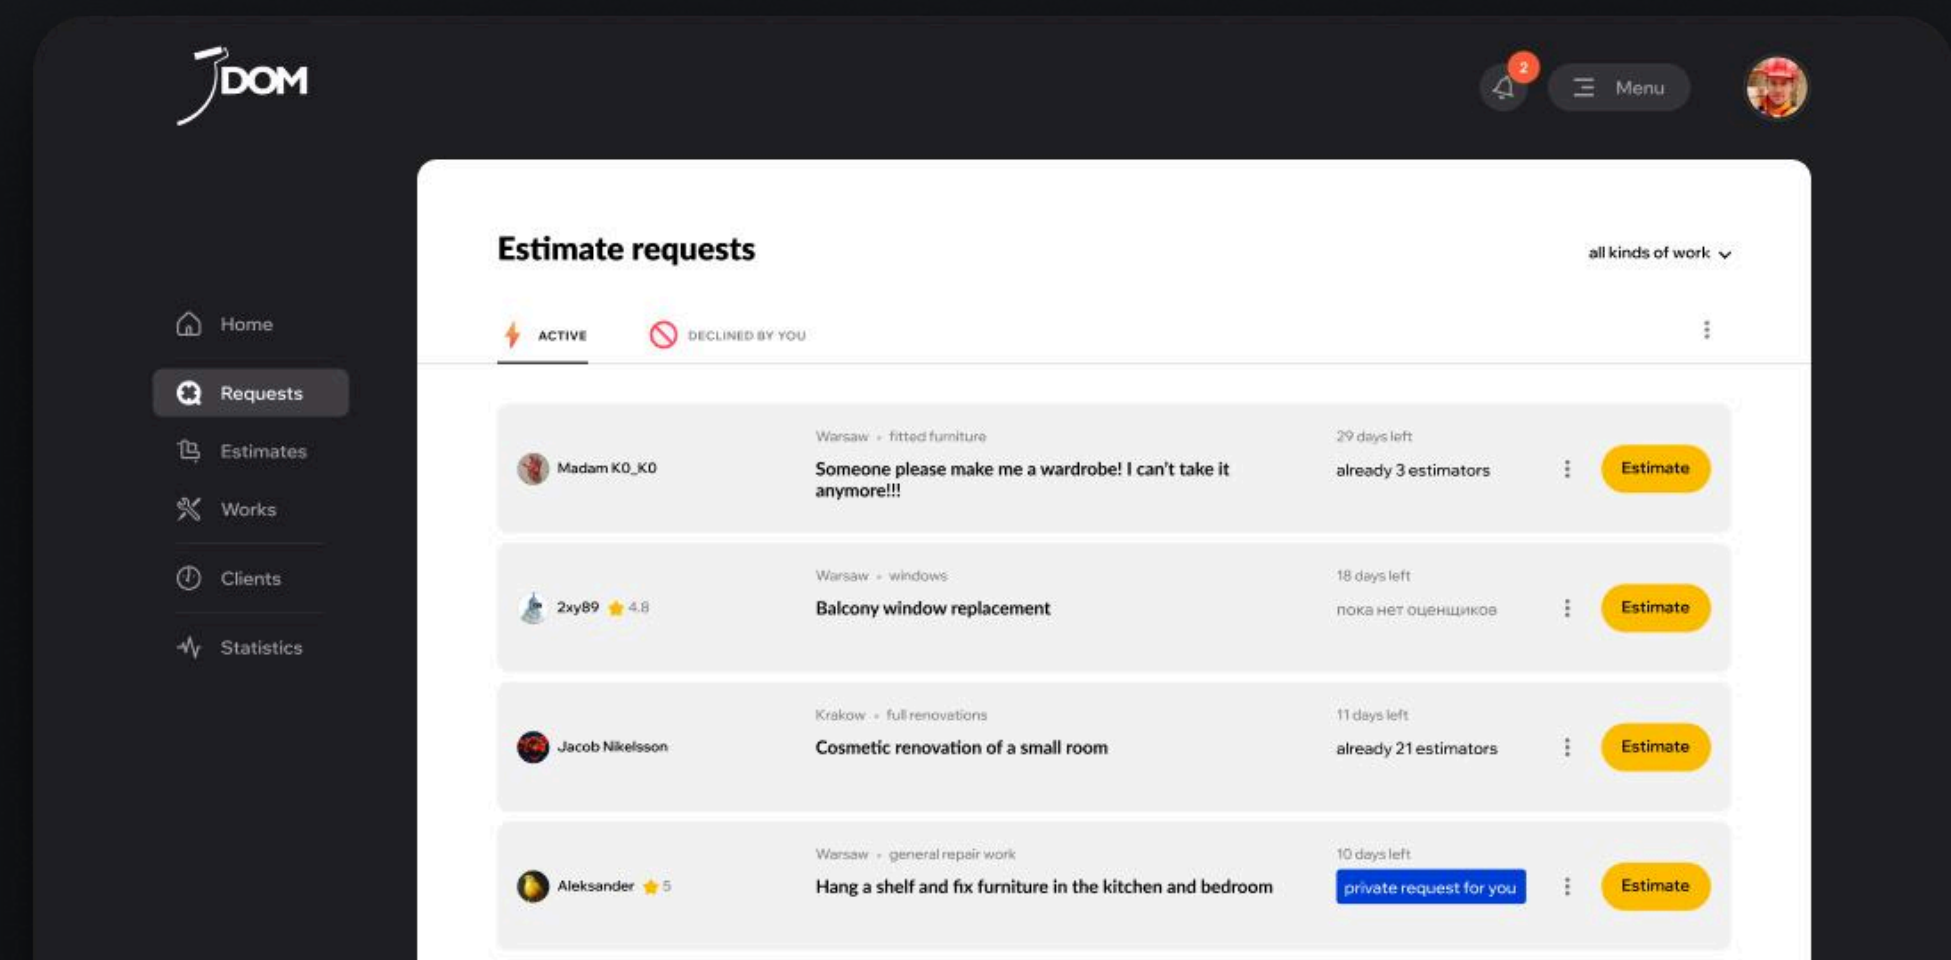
DOM

2

Menu

Home

Requests

Estimates

Works

Clients

Statistics

Estimate requests

all kinds of work

ACTIVE

DECLINED BY YOU

Madam KO_KO

Warsaw • fitted furniture

Someone please make me a wardrobe! I can't take it anymore!!!

29 days left

already 3 estimators

Estimate

2xy89 4.8

Warsaw • windows

Balcony window replacement

18 days left

пока нет оценщиков

Estimate

Jacob Nikelsson

Krakow • full renovations

Cosmetic renovation of a small room

11 days left

already 21 estimators

Estimate

Aleksander 5

Warsaw • general repair work

Hang a shelf and fix furniture in the kitchen and bedroom

10 days left

private request for you

Estimate